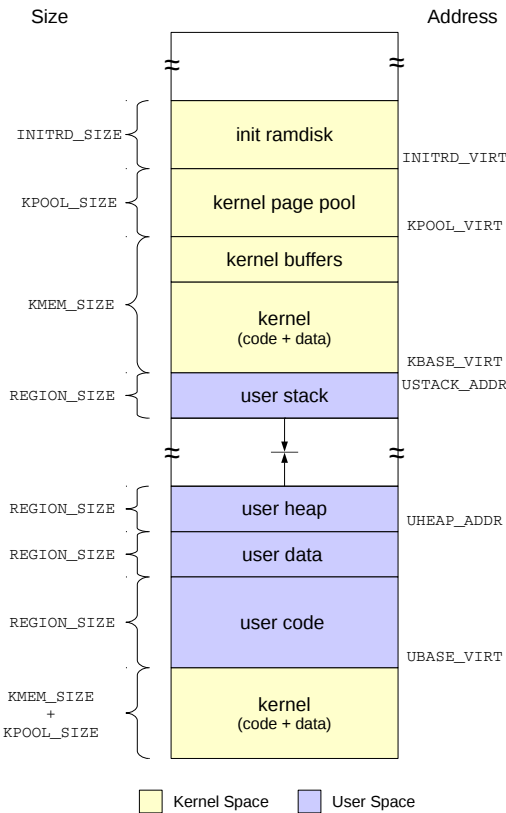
Size

Address

INITRD_SIZE

init ramdisk

INITRD_VIRT

KPOOL_SIZE

kernel page pool

KPOOL_VIRT

KMEM_SIZE

kernel buffers

kernel
(code + data)

KBASE_VIRT

REGION_SIZE

user stack

USTACK_ADDR

REGION_SIZE

user heap

UHEAP_ADDR

REGION_SIZE

user data

REGION_SIZE

user code

UBASE_VIRT

KMEM_SIZE
+
KPOOL_SIZE

kernel
(code + data)

Kernel Space

User Space